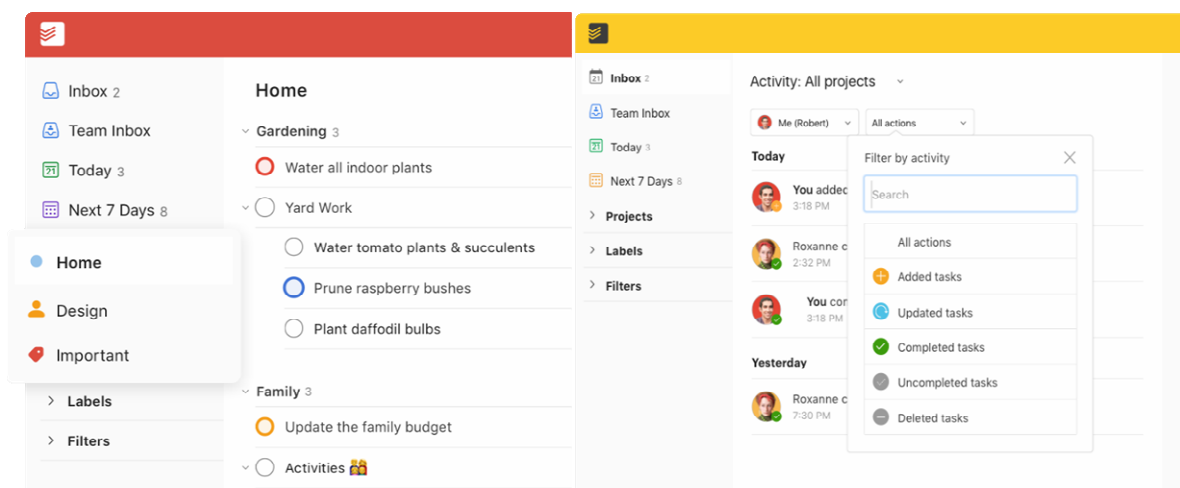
Inbox 2

Team Inbox

Today 3

Next 7 Days 8

Home

Design

Important

Labels

Filters

Home

Gardening 3

Water all indoor plants

Yard Work

Water tomato plants & succulents

Prune raspberry bushes

Plant daffodil bulbs

Family 3

Update the family budget

Activities 👨‍👩‍👧

Inbox 2

Team Inbox

Today 3

Next 7 Days 8

Projects

Labels

Filters

Activity: All projects

Me (Robert)

All actions

Today

You added
3:18 PM

Roxanne c
2:32 PM

You con
3:18 PM

Yesterday

Roxanne c
7:30 PM

Filter by activity

Search

All actions

Added tasks

Updated tasks

Completed tasks

Uncompleted tasks

Deleted tasks